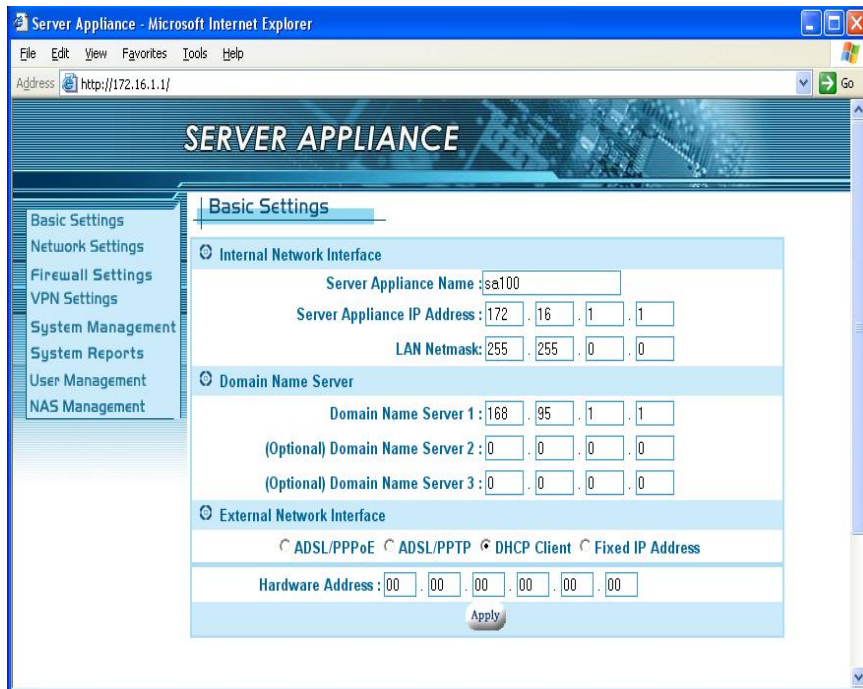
Server Appliance - Microsoft Internet Explorer

File Edit View Favorites Tools Help

Address http://172.16.1.1/

Go

SERVER APPLIANCE

Basic Settings
Network Settings
Firewall Settings
VPN Settings
System Management
System Reports
User Management
NAS Management

Basic Settings

Internal Network Interface

Server Appliance Name : sa100

Server Appliance IP Address : 172 . 16 . 1 . 1

LAN Netmask: 255 . 255 . 0 . 0

Domain Name Server

Domain Name Server 1 : 168 . 95 . 1 . 1

(Optional) Domain Name Server 2 : 0 . 0 . 0 . 0

(Optional) Domain Name Server 3 : 0 . 0 . 0 . 0

External Network Interface

ADSL/PPPoE ADSL/PPTP DHCP Client Fixed IP Address

Hardware Address : 00 . 00 . 00 . 00 . 00 . 00

Apply